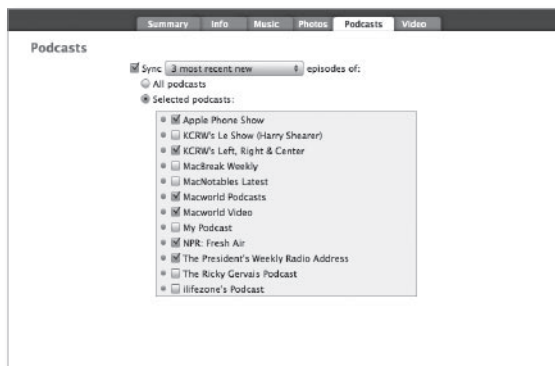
Summary Info Music Photos Podcasts Video

Podcasts

Sync 3 most recent new episodes of:

All podcasts

Selected podcasts:

Apple Phone Show
KCRW's Le Show (Harry Shearer)
KCRW's Left, Right & Center
MacBreak Weekly
MacNotables Latest
Macworld Podcasts
Macworld Video
My Podcast
NPR: Fresh Air
The President's Weekly Radio Address
The Ricky Gervais Podcast
ilifezone's Podcast